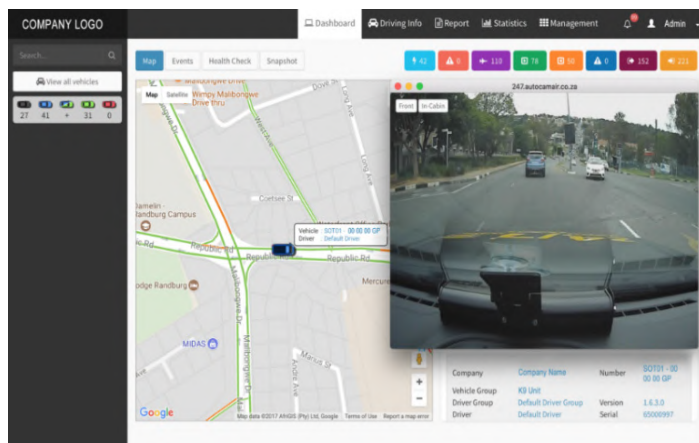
COMPANY LOGO

Dashboard Driving Info Report Statistics Management Admin

Search...

View all vehicles

27 41 + 31 0

Map Events Health Check Snapshot

42 0 110 78 50 0 152 221

Map Satellite

Wimpy Malibongwe Drive thru

Coetzee St

Gamelin Randburg Campus

Republic Rd

Republic Rd

Vehicle SOT01 - 00 00 00 GP
Driver Default Driver

Lodge Randburg

MIDAS

Mercury

Google

Map data ©2017 AfriGIS (Pty) Ltd, Google Terms of Use Report a map error

247.autocamair.co.za

Front In Cabin

| Company | Company Name | Number | SOT01 - 00 00 00 GP |
|---|---|---|---|
| Vehicle Group | KB Unit | | |
| Driver Group | Default Driver Group | Version | 1.6.3.0 |
| Driver | Default Driver | Serial | 65000997 |